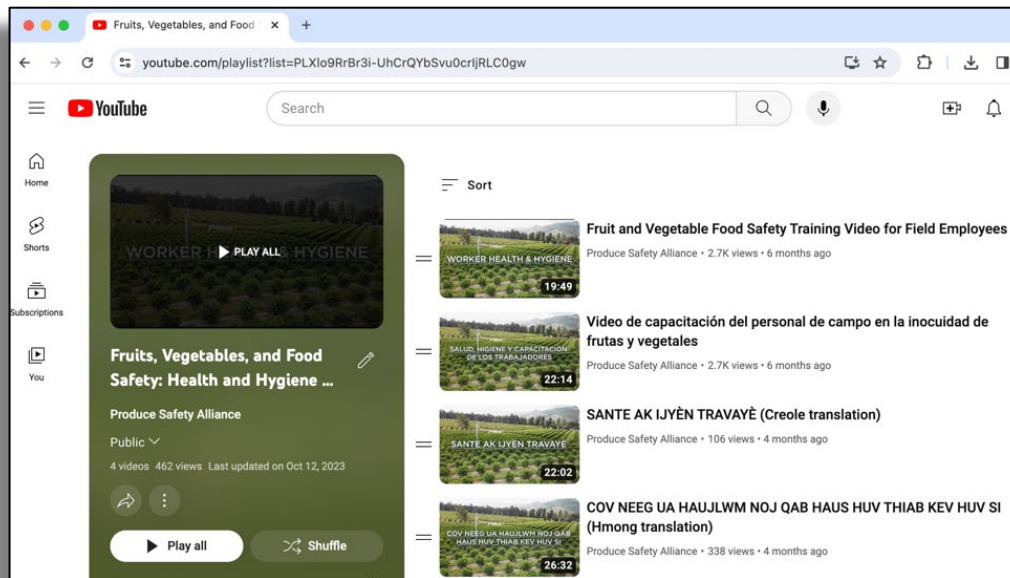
Fruits, Vegetables, and Food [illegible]
+
youtube.com/playlist?list=PLXlo9RrBr3i-UhCrQYbSvu0crljRLC0gw

YouTube
Search

Home
Shorts
Subscriptions
You

WORKER H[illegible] & HYGIENE
PLAY ALL

Fruits, Vegetables, and Food Safety: Health and Hygiene ...
Produce Safety Alliance
Public
4 videos 462 views Last updated on Oct 12, 2023
Play all
Shuffle

Sort

WORKER HEALTH & HYGIENE
19:49
Fruit and Vegetable Food Safety Training Video for Field Employees
Produce Safety Alliance • 2.7K views • 6 months ago

SALUD, HIGIENE Y CAPACITACIÓN DE LOS TRABAJADORES
22:14
Video de capacitación del personal de campo en la inocuidad de frutas y vegetales
Produce Safety Alliance • 2.7K views • 6 months ago

SANTE AK IJYÈN TRAVAYÈ
22:02
SANTE AK IJYÈN TRAVAYÈ (Creole translation)
Produce Safety Alliance • 106 views • 4 months ago

COV NEEG UA HAUJLWM NOJ QAB HAUS HUV THIAB KEV HUV SI
26:32
COV NEEG UA HAUJLWM NOJ QAB HAUS HUV THIAB KEV HUV SI (Hmong translation)
Produce Safety Alliance • 338 views • 4 months ago